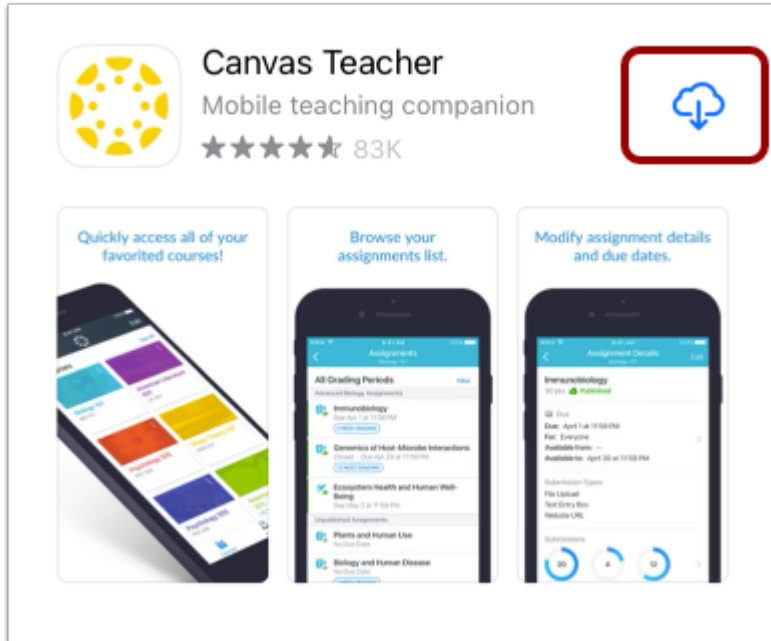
Canvas Teacher
Mobile teaching companion
83K

Quickly access all of your favorited courses!

Browse your assignments list.

Assignments
All Grading Periods
Filter
Immunobiology
Genomics of Host-Microbe Interactions
Ecosystem Health and Human Well-Being
Unpublished Assignments
Plants and Human Use
Biology and Human Disease

Modify assignment details and due dates.

Assignment Details
Edit
Immunobiology
Published
Due
Due: April 1 at 11:59 PM
For: Everyone
Available from: --
Available to: April 30 at 11:59 PM
Submission Types
File Upload
Text Entry Box
Website URL
Submissions
20
4
12